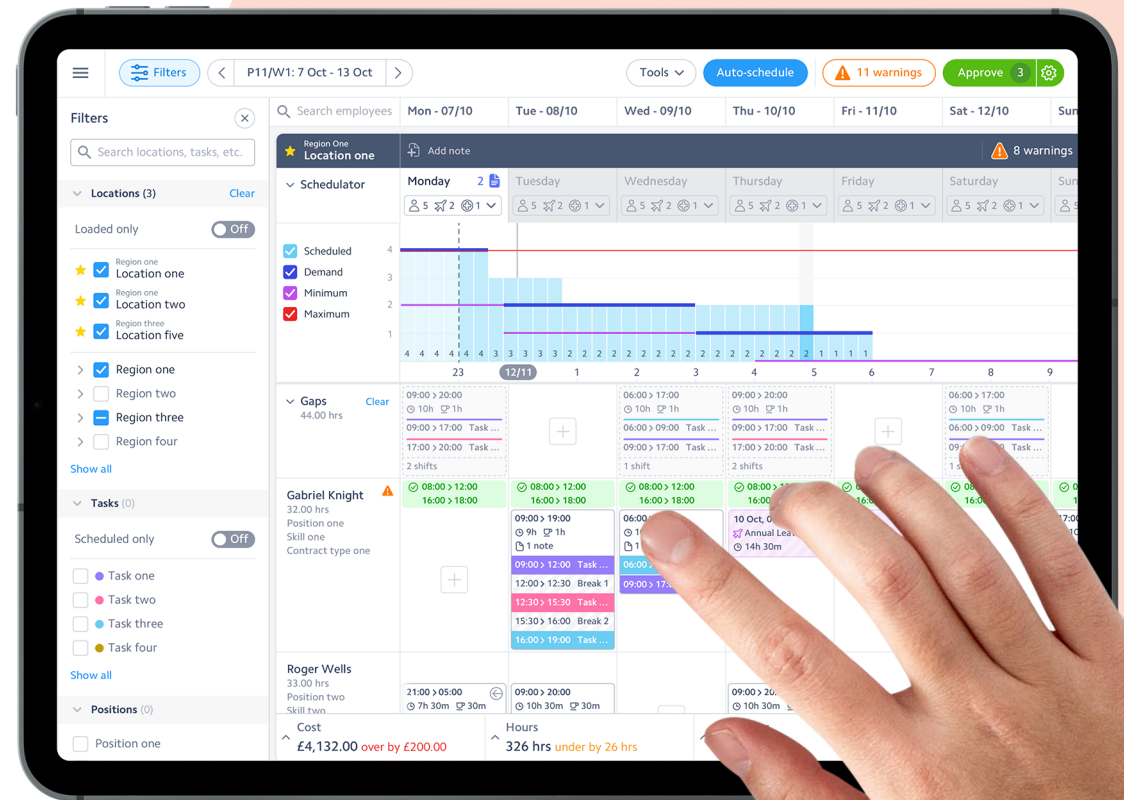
Filters P11/W1: 7 Oct - 13 Oct Tools Auto-schedule 11 warnings Approve 3

Filters

Search locations, tasks, etc.

Locations (3) Clear

Loaded only Off

Region one
Location one

Region one
Location two

Region three
Location five

Region one
Region two
Region three
Region four

Show all

Tasks (0)

Scheduled only Off

Task one
Task two
Task three
Task four

Show all

Positions (0)

Position one

Search employees | Mon - 07/10 | Tue - 08/10 | Wed - 09/10 | Thu - 10/10 | Fri - 11/10 | Sat - 12/10 | Su

Region One
Location one

Add note

8 warnings

Schedulator

Monday 2
Tuesday
Wednesday
Thursday
Friday
Saturday
Su

5 2 1 | 5 2 1 | 5 2 1 | 5 2 1 | 5 2 1 | 5 2 1 | 5

Scheduled
Demand
Minimum
Maximum

4 3 2 1

4 4 4 4 4 4 3 3 3 3 3 2 2 2 2 2 2 2 2 2 2 2 2 2 2 2 2 1 1 1 1

23 12/11 1 2 3 4 5 6 7 8 9

Gaps Clear
44.00 hrs

09:00 > 20:00
10h 1h
09:00 > 17:00 Task ...
17:00 > 20:00 Task ...
2 shifts

06:00 > 17:00
10h 1h
06:00 > 09:00 Task ...
09:00 > 17:00 Task ...
1 shift

09:00 > 20:00
10h 1h
09:00 > 17:00 Task ...
17:00 > 20:00 Task ...
2 shifts

06:00 > 17:00
10h 1h
06:00 > 09:00 Task ...
1 s

Gabriel Knight
32.00 hrs
Position one
Skill one
Contract type one

08:00 > 12:00
16:00 > 18:00

08:00 > 12:00
16:00 > 18:00

08:00 > 12:00
16:00 > 18:00

08:00
16:00

08

08

09:00 > 19:00
9h 1h
1 note
09:00 > 12:00 Task ...
12:00 > 12:30 Break 1
12:30 > 15:30 Task ...
15:30 > 16:00 Break 2
16:00 > 19:00 Task ...

06:00
1
1
06:00
09:00 > 17

10 Oct,
Annual Lea
14h 30m

17:00

Roger Wells
33.00 hrs
Position two
Skill two

21:00 > 05:00
7h 30m 30m

09:00 > 20:00
10h 30m 30m

09:00 > 20.
10h 30m

Cost
£4,132.00 over by £200.00

Hours
326 hrs under by 26 hrs